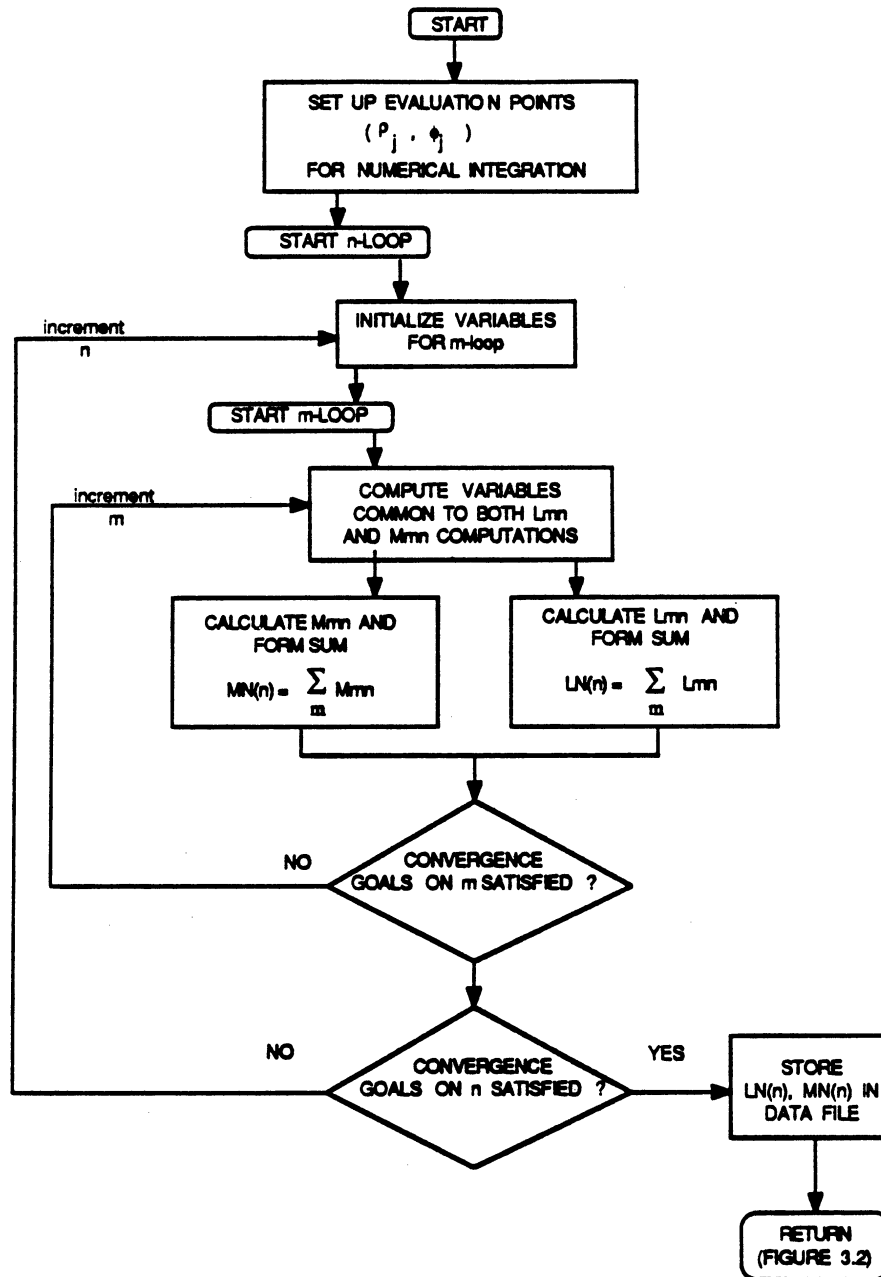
START

SET UP EVALUATIO N POINTS
$(\rho_j , \phi_j)$
FOR NUMERICAL INTEGRATION

START n-LOOP

increment n

INITIALIZE VARIABLES FOR m-loop

START m-LOOP

increment m

COMPUTE VARIABLES COMMON TO BOTH Lmn AND Mmn COMPUTATIONS

CALCULATE Mmn AND FORM SUM
$MN(n) = \sum_{m} Mmn$

CALCULATE Lmn AND FORM SUM
$LN(n) = \sum_{m} Lmn$

NO

CONVERGENCE GOALS ON m SATISFIED ?

NO

CONVERGENCE GOALS ON n SATISFIED ?

YES

STORE LN(n), MN(n) IN DATA FILE

RETURN (FIGURE 3.2)